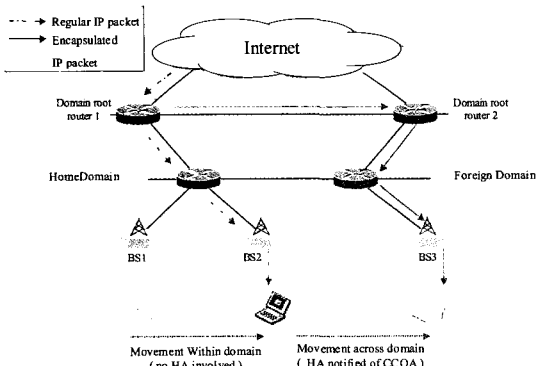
Regular IP packet
Encapsulated
IP packet

Internet

Domain root router 1

Domain root router 2

HomeDomain

Foreign Domain

BS1

BS2

BS3

Movement Within domain (no HA involved)

Movement across domain (HA notified of CCOA)